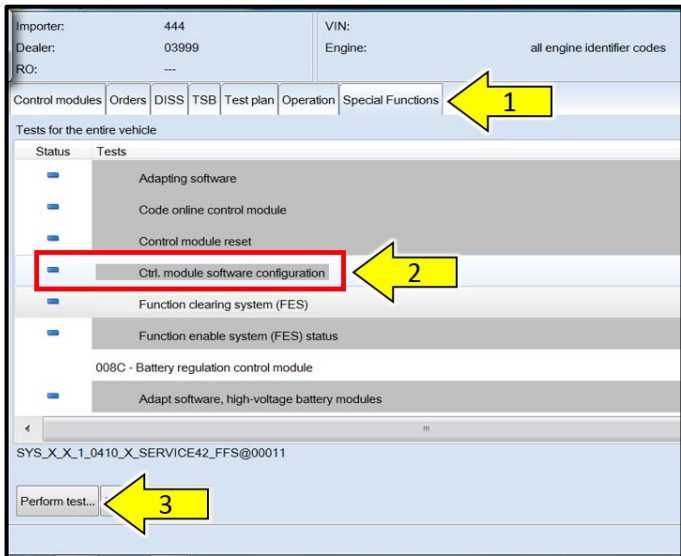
Importer: 444
Dealer: 03999
RO: ---

VIN:
Engine: all engine identifier codes

Control modules | Orders | DISS | TSB | Test plan | Operation | Special Functions

1

Tests for the entire vehicle

| Status | Tests |
|---|---|
| | Adapting software |
| | Code online control module |
| | Control module reset |
| | Ctrl. module software configuration |
| | Function clearing system (FES) |
| | Function enable system (FES) status |
| | 008C - Battery regulation control module |
| | Adapt software, high-voltage battery modules |

2

SYS_X_X_1_0410_X_SERVICE42_FFS@00011

Perform test...

3